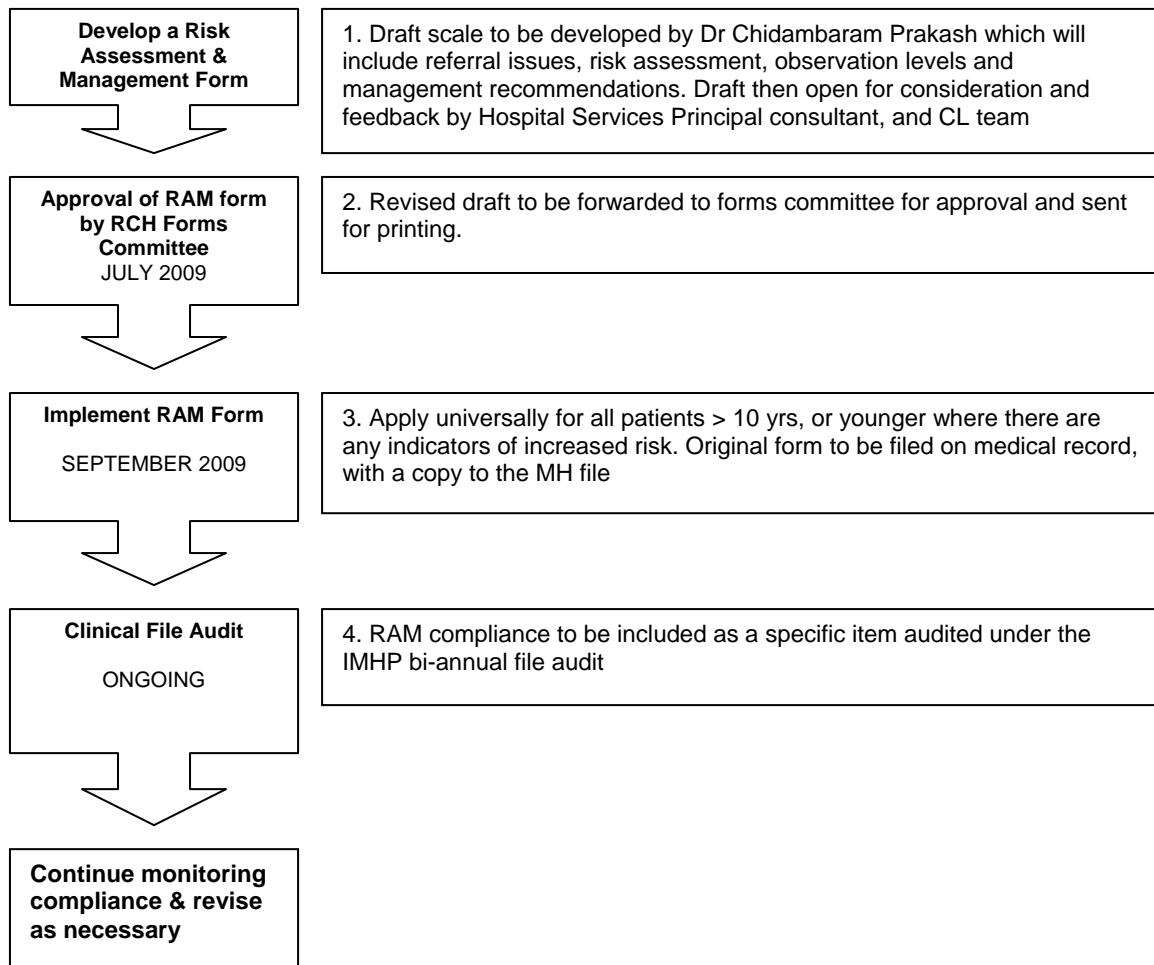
Develop a Risk Assessment & Management Form

1. Draft scale to be developed by Dr Chidambaram Prakash which will include referral issues, risk assessment, observation levels and management recommendations. Draft then open for consideration and feedback by Hospital Services Principal consultant, and CL team

Approval of RAM form by RCH Forms Committee
JULY 2009

2. Revised draft to be forwarded to forms committee for approval and sent for printing.

Implement RAM Form

SEPTEMBER 2009

3. Apply universally for all patients > 10 yrs, or younger where there are any indicators of increased risk. Original form to be filed on medical record, with a copy to the MH file

Clinical File Audit

ONGOING

4. RAM compliance to be included as a specific item audited under the IMHP bi-annual file audit

Continue monitoring compliance & revise as necessary